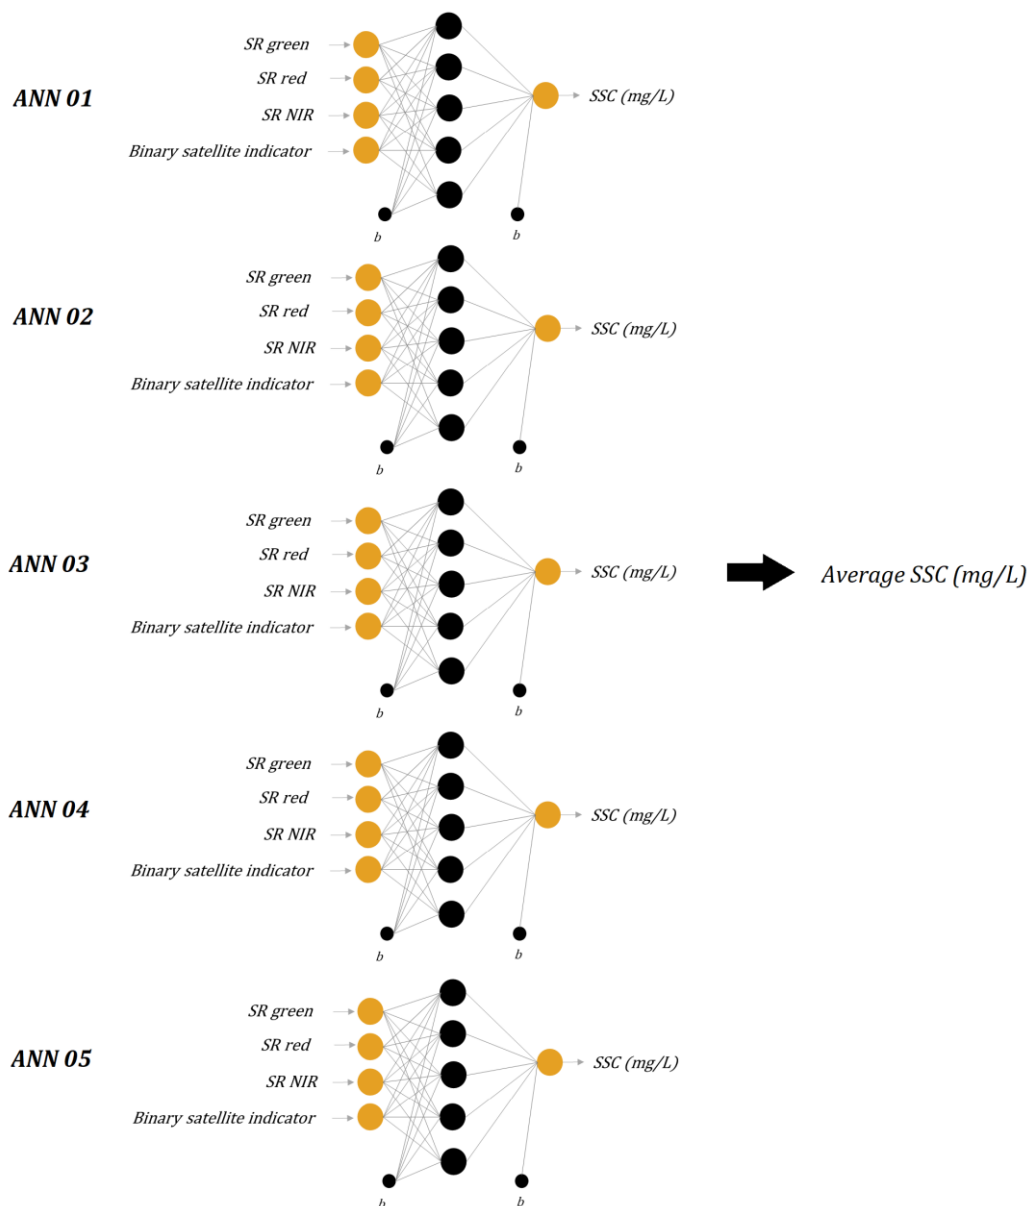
ANN 01

SR green
SR red
SR NIR
Binary satellite indicator
b
b
SSC (mg/L)

ANN 02

SR green
SR red
SR NIR
Binary satellite indicator
b
b
SSC (mg/L)

ANN 03

SR green
SR red
SR NIR
Binary satellite indicator
b
b
SSC (mg/L)

Average SSC (mg/L)

ANN 04

SR green
SR red
SR NIR
Binary satellite indicator
b
b
SSC (mg/L)

ANN 05

SR green
SR red
SR NIR
Binary satellite indicator
b
b
SSC (mg/L)